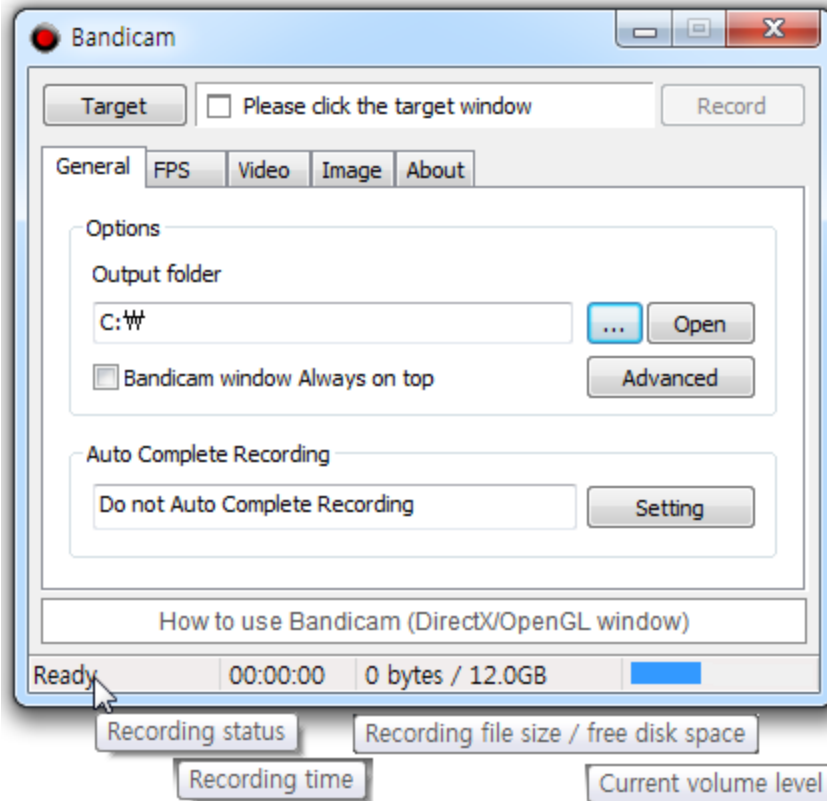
Bandicam

Target | Please click the target window | Record

General | FPS | Video | Image | About

Options

Output folder

C:₩

...

Open

Bandicam window Always on top

Advanced

Auto Complete Recording

Do not Auto Complete Recording

Setting

How to use Bandicam (DirectX/OpenGL window)

Ready | 00:00:00 | 0 bytes / 12.0GB

Recording status

Recording file size / free disk space

Recording time

Current volume level